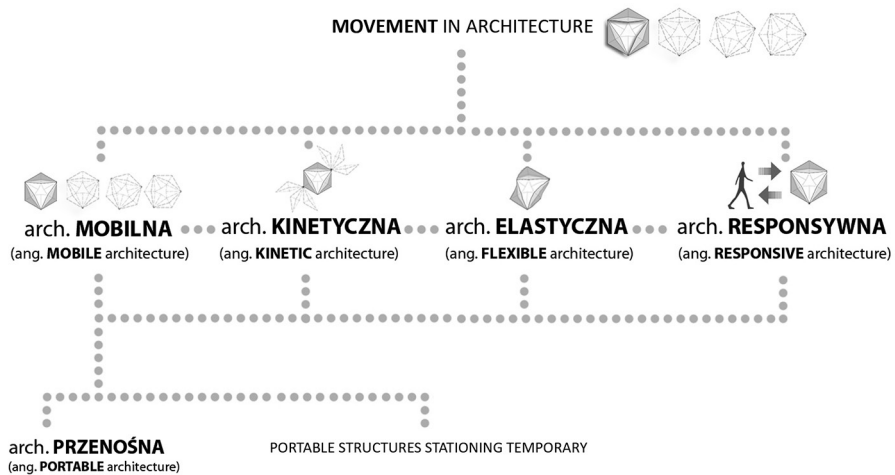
MOVEMENT IN ARCHITECTURE

arch. MOBILNA
(ang. MOBILE architecture)

arch. KINETYCZNA
(ang. KINETIC architecture)

arch. ELASTYCZNA
(ang. FLEXIBLE architecture)

arch. RESPONSYWNA
(ang. RESPONSIVE architecture)

arch. PRZENOŚNA
(ang. PORTABLE architecture)

PORTABLE STRUCTURES STATIONING TEMPORARY